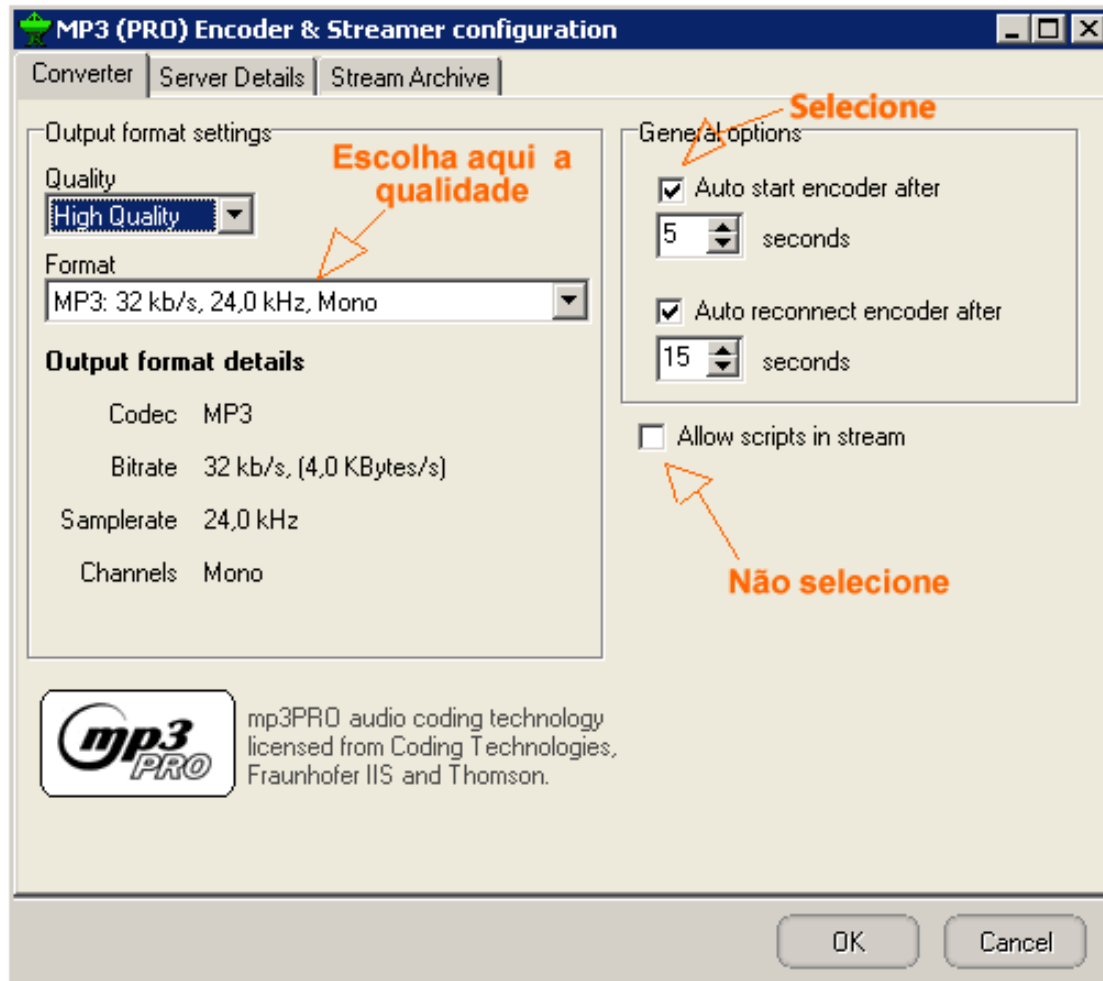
MP3 (PRO) Encoder & Streamer configuration

Converter | Server Details | Stream Archive

Output format settings

Escolha aqui a qualidade

Quality
High Quality

Format
MP3: 32 kb/s, 24,0 kHz, Mono

Output format details

Codec MP3

Bitrate 32 kb/s, (4,0 KBytes/s)

Samplerate 24,0 kHz

Channels Mono

Selecione

General options

Auto start encoder after
5 seconds

Auto reconnect encoder after
15 seconds

Allow scripts in stream

Não selecione

mp3 PRO

mp3PRO audio coding technology licensed from Coding Technologies, Fraunhofer IIS and Thomson.

OK Cancel